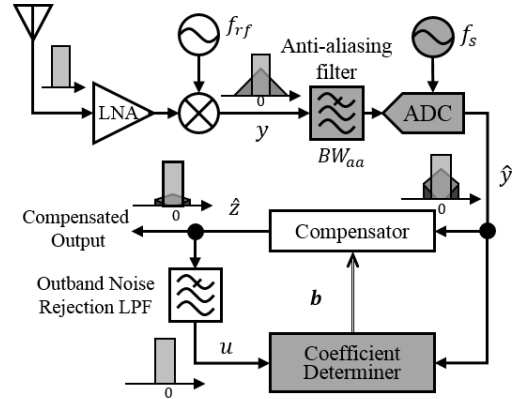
$f_{rf}$

$f_s$

Anti-aliasing filter

LNA

0

$y$

ADC

$BW_{aa}$

$\hat{y}$

0

$\hat{z}$

Compensated Output

Compensator

Outband Noise Rejection LPF

$\boldsymbol{b}$

$u$

Coefficient Determiner

0